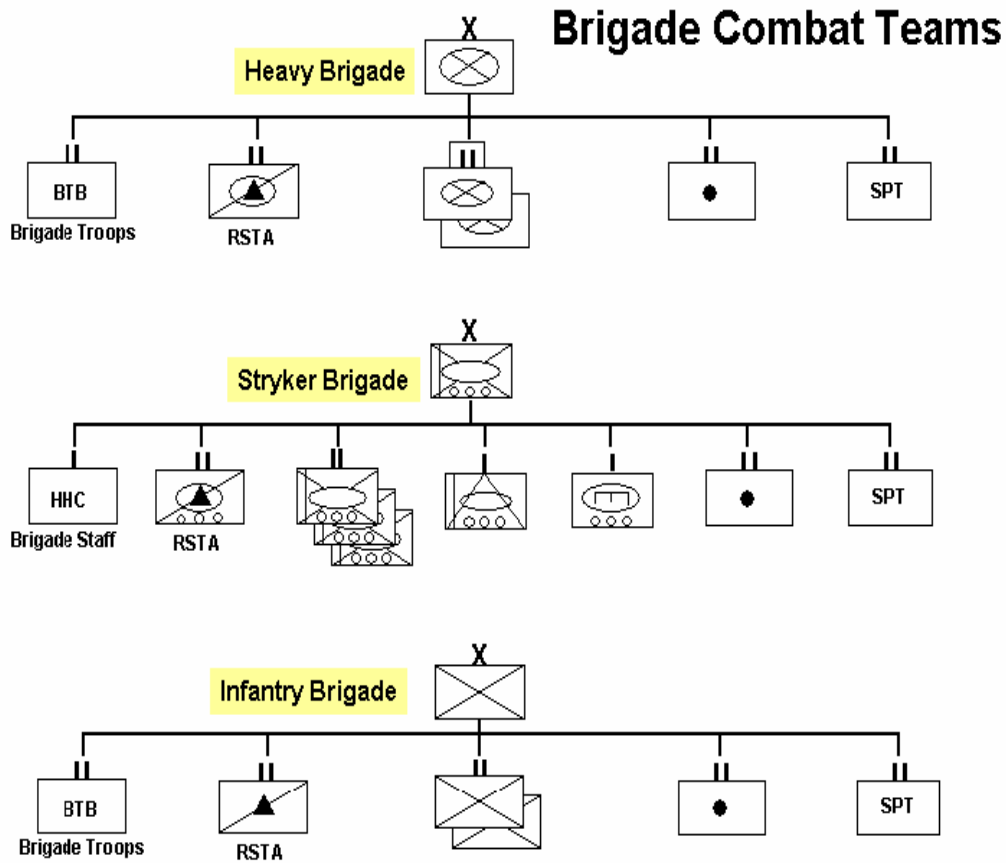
Brigade Combat Teams

X
Heavy Brigade

II
BTB
Brigade Troops

II
RSTA

II

II

II
SPT

X
Stryker Brigade

II
HHC
Brigade Staff

II
RSTA

II

I

I

II

II
SPT

X
Infantry Brigade

II
BTB
Brigade Troops

II
RSTA

II

II

II
SPT